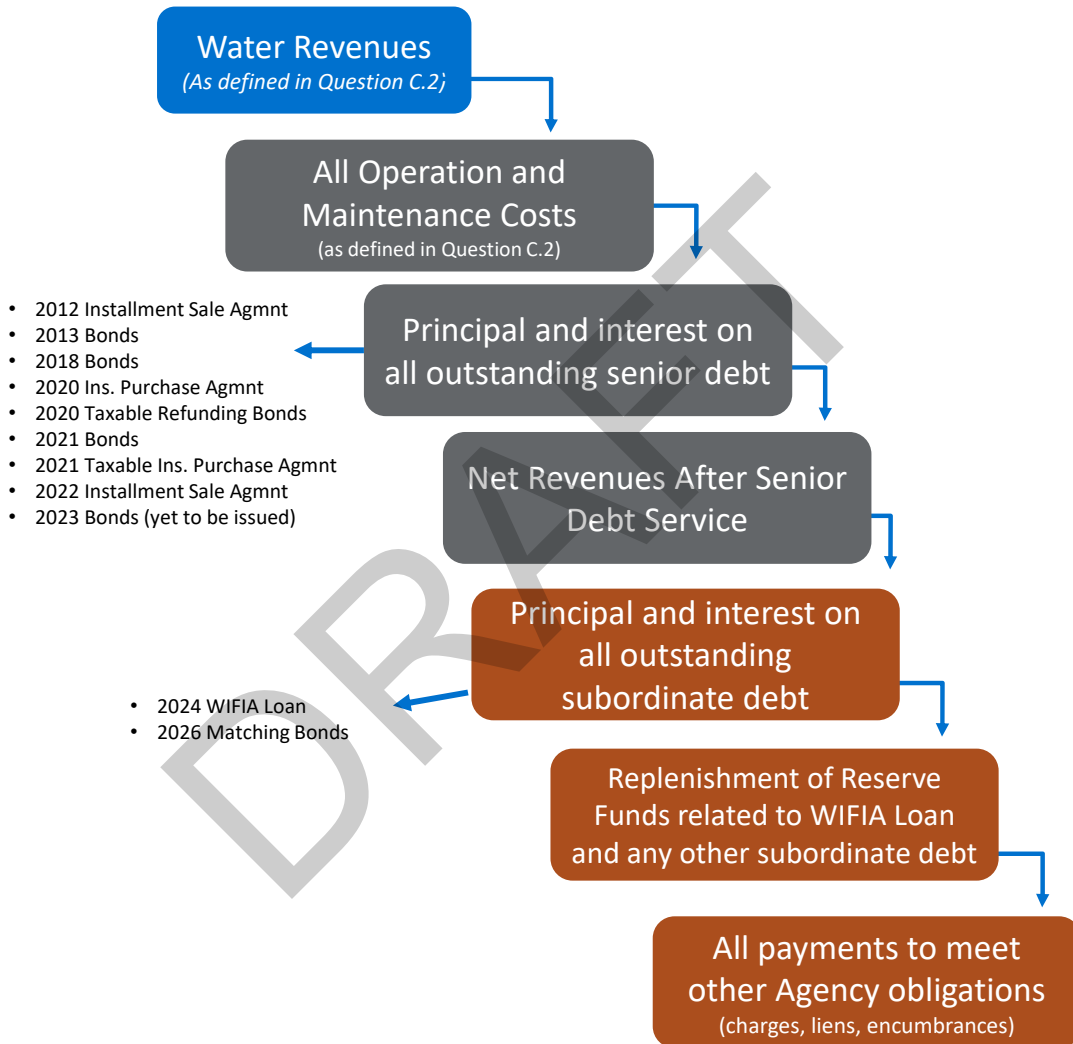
Water Revenues
(As defined in Question C.2)

All Operation and Maintenance Costs
(as defined in Question C.2)

- 2012 Installment Sale Agmnt
- 2013 Bonds
- 2018 Bonds
- 2020 Ins. Purchase Agmnt
- 2020 Taxable Refunding Bonds
- 2021 Bonds
- 2021 Taxable Ins. Purchase Agmnt
- 2022 Installment Sale Agmnt
- 2023 Bonds (yet to be issued)

Principal and interest on all outstanding senior debt

Net Revenues After Senior Debt Service

Principal and interest on all outstanding subordinate debt

- 2024 WIFIA Loan
- 2026 Matching Bonds

Replenishment of Reserve Funds related to WIFIA Loan and any other subordinate debt

All payments to meet other Agency obligations
(charges, liens, encumbrances)

DRAFT